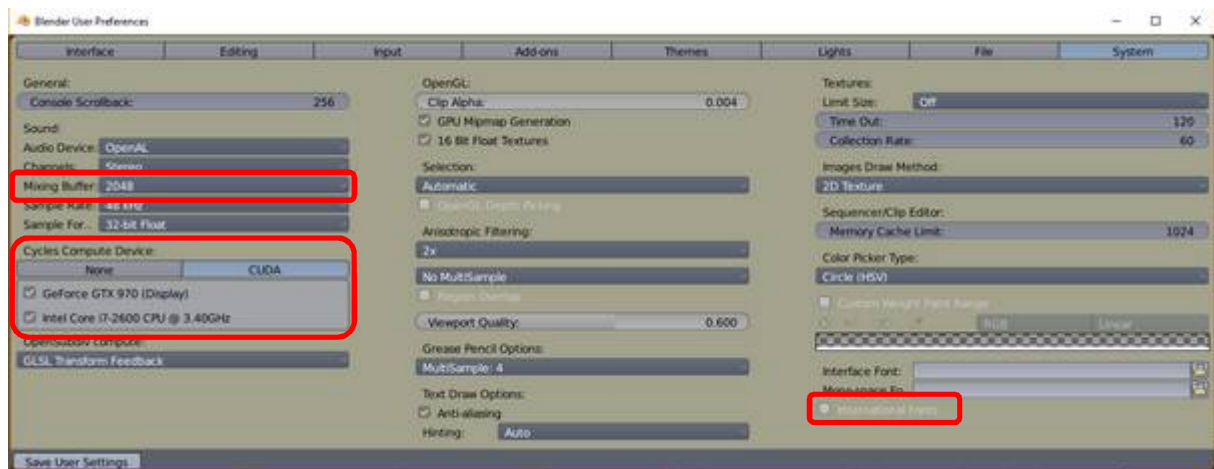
Blender User Preferences

Interface | Editing | Input | Add-ons | Themes | Lights | File | System

General:
Console Scrollback: 256

Sound:
Audio Device: OpenAL
Channels: Stereo
Mixing Buffer: 2048
Sample Rate: 48 kHz
Sample For...: 32-bit Float

Cycles Compute Device:
None | CUDA
GeForce GTX 970 (Display)
Intel Core i7-2600 CPU @ 3.40GHz

OpenSubdiv compute:
GLSL Transform Feedback

OpenGL:
Clip Alpha: 0.004
GPU Mipmap Generation
16 Bit Float Textures

Selection:
Automatic
OpenGL Depth Picking

Anisotropic Filtering:
2x

No MultiSample
Region Overlap

Viewport Quality: 0.600

Grease Pencil Options:
MultiSample: 4

Text Draw Options:
Anti-aliasing
Hinting: Auto

Textures:
Limit Size: Off
Time Out: 120
Collection Rate: 60

Images Draw Method:
2D Texture

Sequencer/Clip Editor:
Memory Cache Limit: 1024

Color Picker Type:
Circle (HSV)

Custom Weight Paint Range
RGB | Linear

Interface Font:
Monospace Fo...
International Fonts

Save User Settings